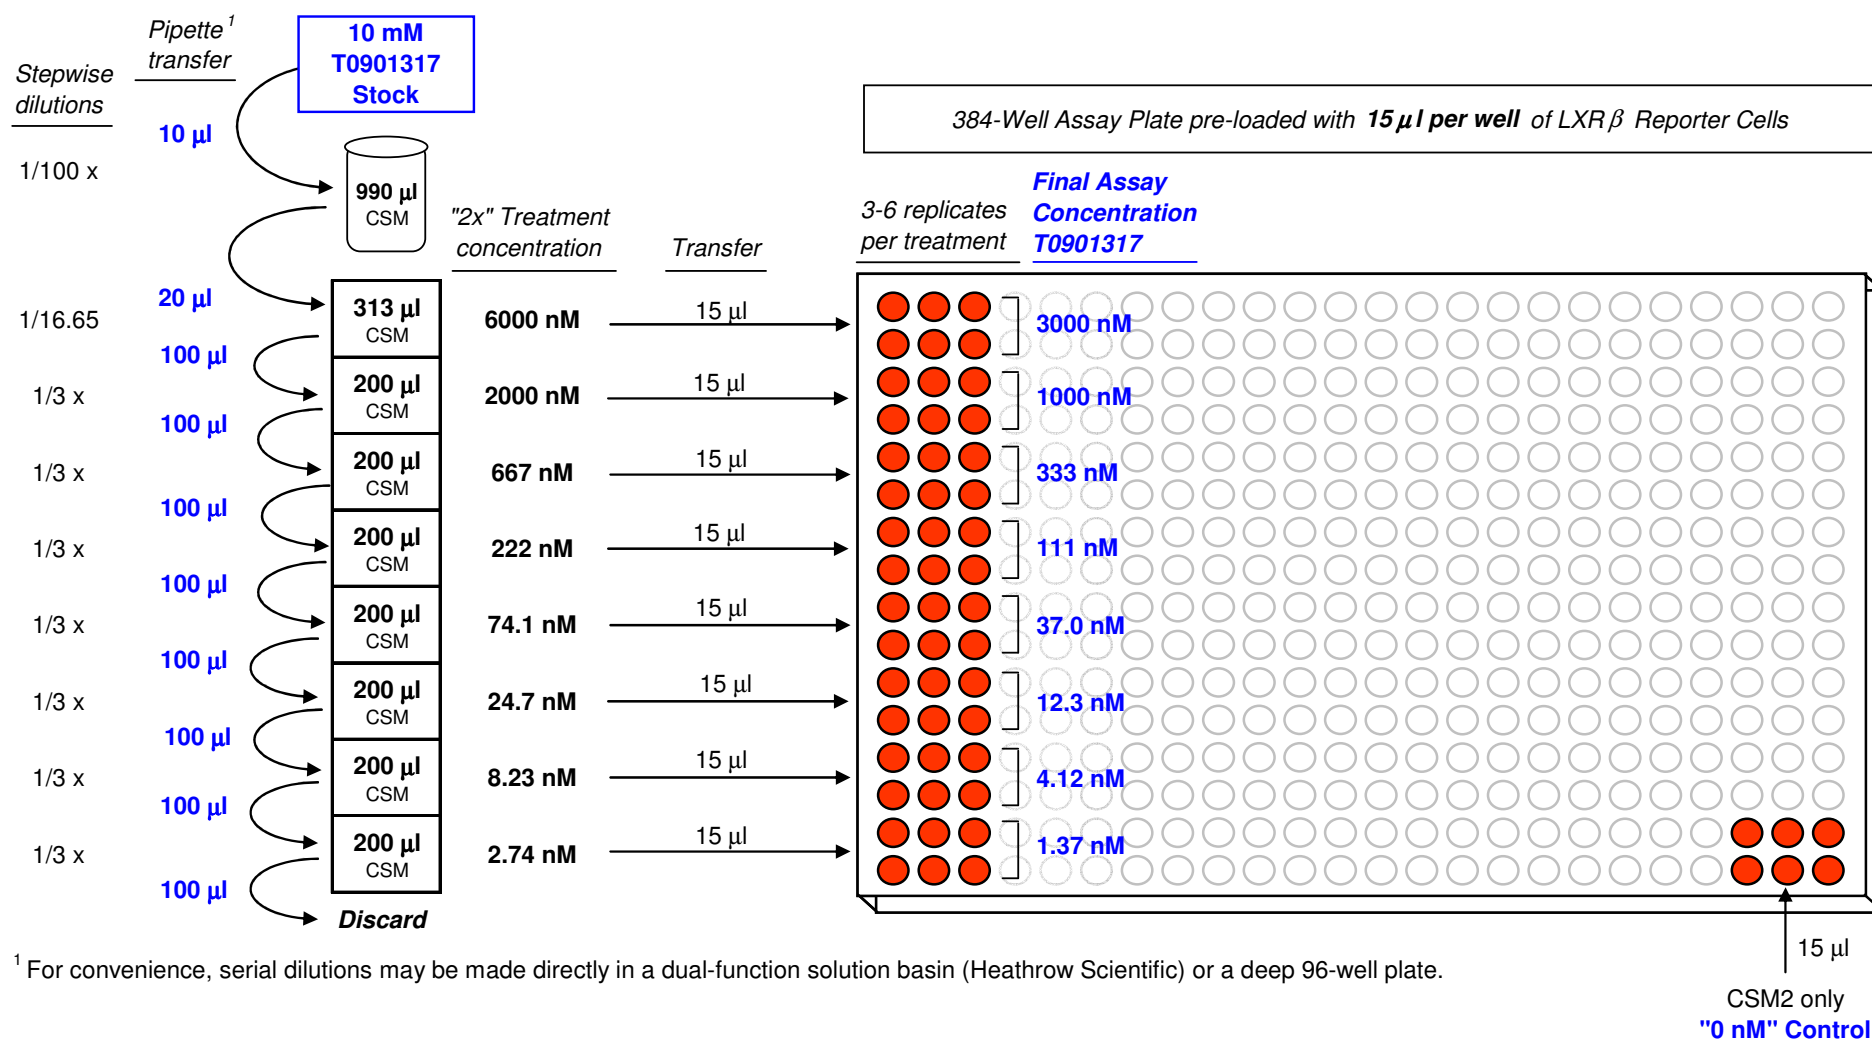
Stepwise dilutions

Pipette$^1$ transfer

10 mM T0901317 Stock

10 µl

1/100 x

990 µl CSM

384-Well Assay Plate pre-loaded with **15 µl per well** of LXR$\beta$ Reporter Cells

"2x" Treatment concentration

Transfer

3-6 replicates per treatment

Final Assay Concentration T0901317

20 µl

1/16.65

313 µl CSM

6000 nM

15 µl

3000 nM

100 µl

1/3 x

200 µl CSM

2000 nM

15 µl

1000 nM

100 µl

1/3 x

200 µl CSM

667 nM

15 µl

333 nM

100 µl

1/3 x

200 µl CSM

222 nM

15 µl

111 nM

100 µl

1/3 x

200 µl CSM

74.1 nM

15 µl

37.0 nM

100 µl

1/3 x

200 µl CSM

24.7 nM

15 µl

12.3 nM

100 µl

1/3 x

200 µl CSM

8.23 nM

15 µl

4.12 nM

100 µl

1/3 x

200 µl CSM

2.74 nM

15 µl

1.37 nM

100 µl

Discard

$^1$ For convenience, serial dilutions may be made directly in a dual-function solution basin (Heathrow Scientific) or a deep 96-well plate.

15 µl

CSM2 only

"0 nM" Control